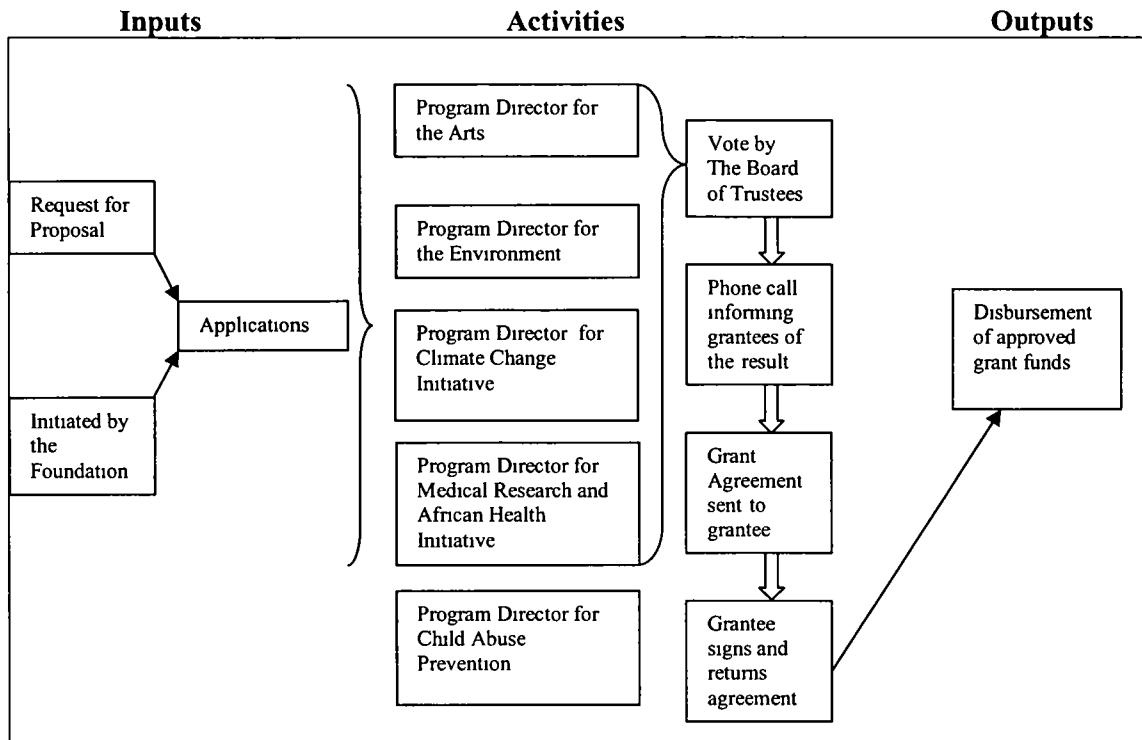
Inputs

Activities

Outputs

Request for Proposal

Initiated by the Foundation

Applications

Program Director for the Arts

Program Director for the Environment

Program Director for Climate Change Initiative

Program Director for Medical Research and African Health Initiative

Program Director for Child Abuse Prevention

Vote by The Board of Trustees

Phone call informing grantees of the result

Grant Agreement sent to grantee

Grantee signs and returns agreement

Disbursement of approved grant funds